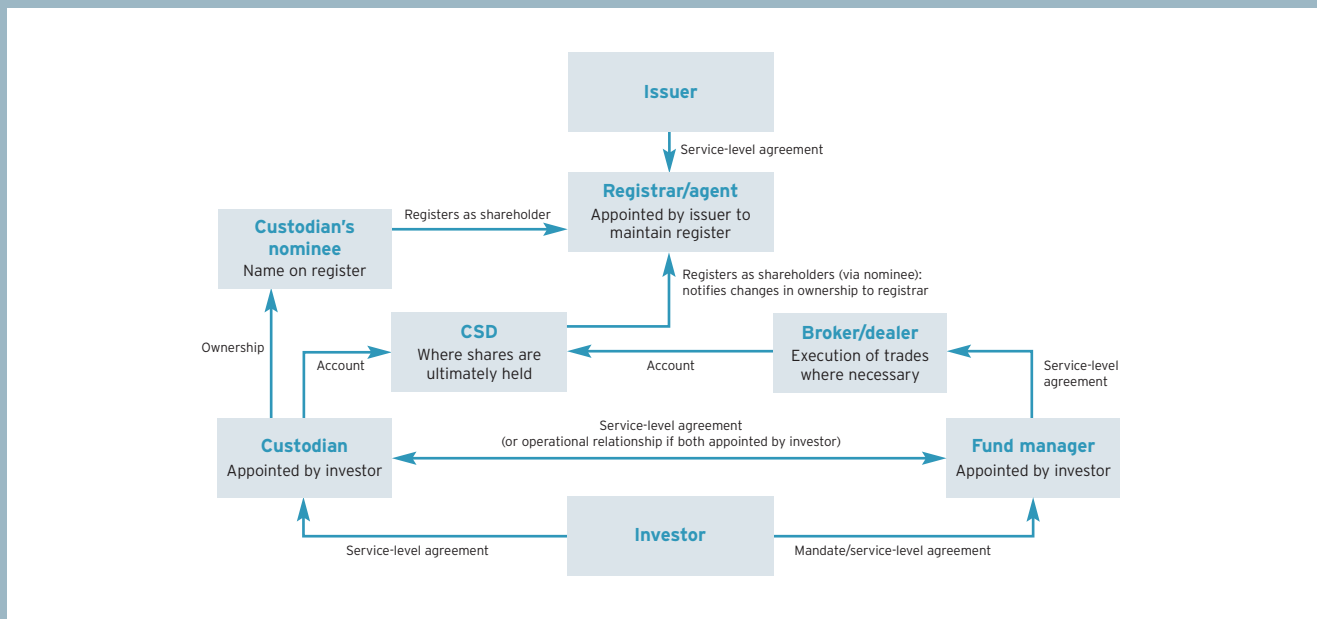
Issuer

Service-level agreement

Registrar/agent
Appointed by issuer to maintain register

Custodian's nominee
Name on register

Registers as shareholder

Registers as shareholders (via nominee): notifies changes in ownership to registrar

Ownership

Account

CSD
Where shares are ultimately held

Account

Broker/dealer
Execution of trades where necessary

Service-level agreement

Service-level agreement
(or operational relationship if both appointed by investor)

Custodian
Appointed by investor

Fund manager
Appointed by investor

Investor

Service-level agreement

Mandate/service-level agreement